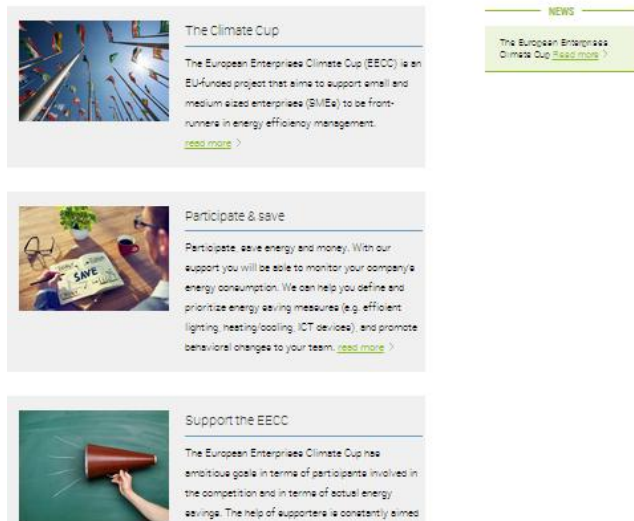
The Climate Cup

The European Enterprises Climate Cup (EECC) is an EU-funded project that aims to support small and medium sized enterprises (SMEs) to be front-runners in energy efficiency management. read more >

Participate & save

Participate, save energy and money. With our support you will be able to monitor your company's energy consumption. We can help you define and prioritize energy saving measures (e.g. efficient lighting, heating/cooling, ICT devices), and promote behavioral changes to your team. read more >

Support the EECC

The European Enterprises Climate Cup has ambitious goals in terms of participants involved in the competition and in terms of actual energy savings. The help of supporters is constantly aimed

NEWS

The European Enterprises Climate Cup Read more >

SAVE